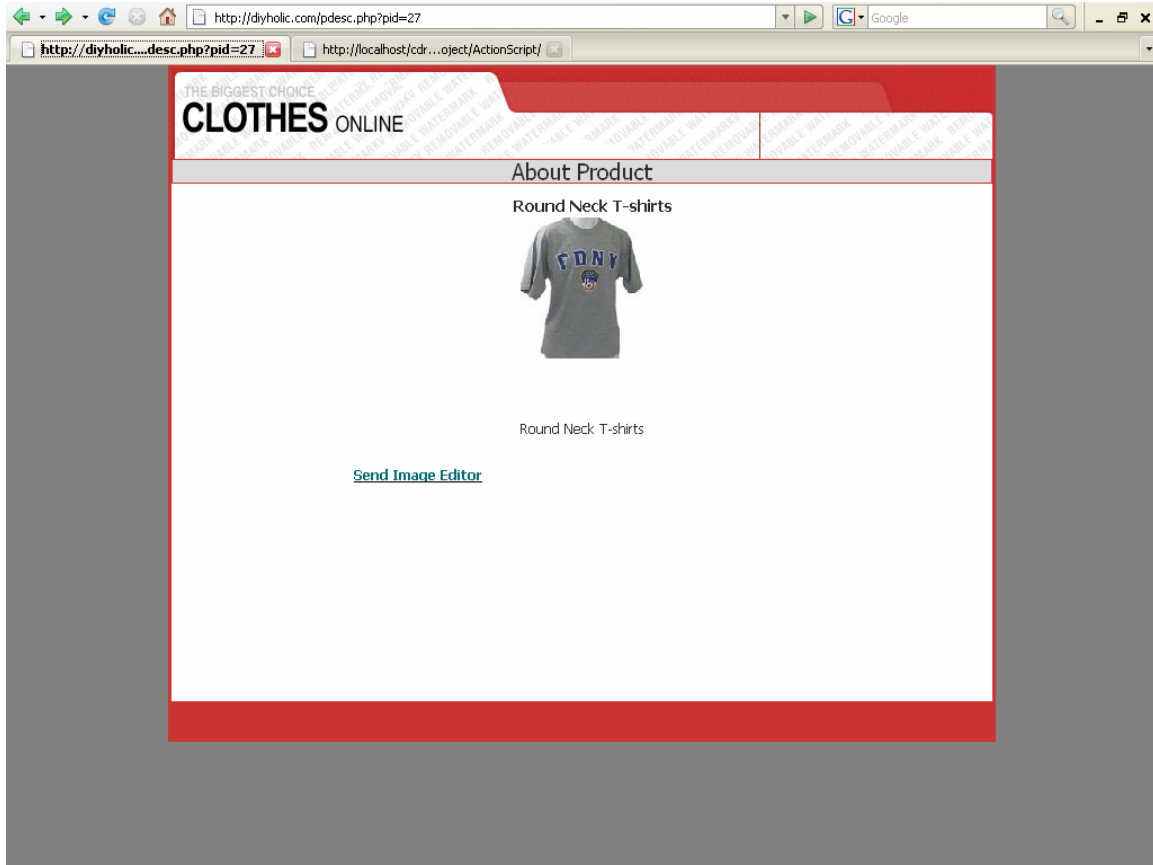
http://diyholic.com/pdesc.php?pid=27

Google

http://diyholic....desc.php?pid=27

http://localhost/cdr...oject/ActionScript/

THE BIGGEST CHOICE
CLOTHES ONLINE

REMOVABLE WATERMARK

About Product

Round Neck T-shirts

FDNY

Round Neck T-shirts

Send Image Editor